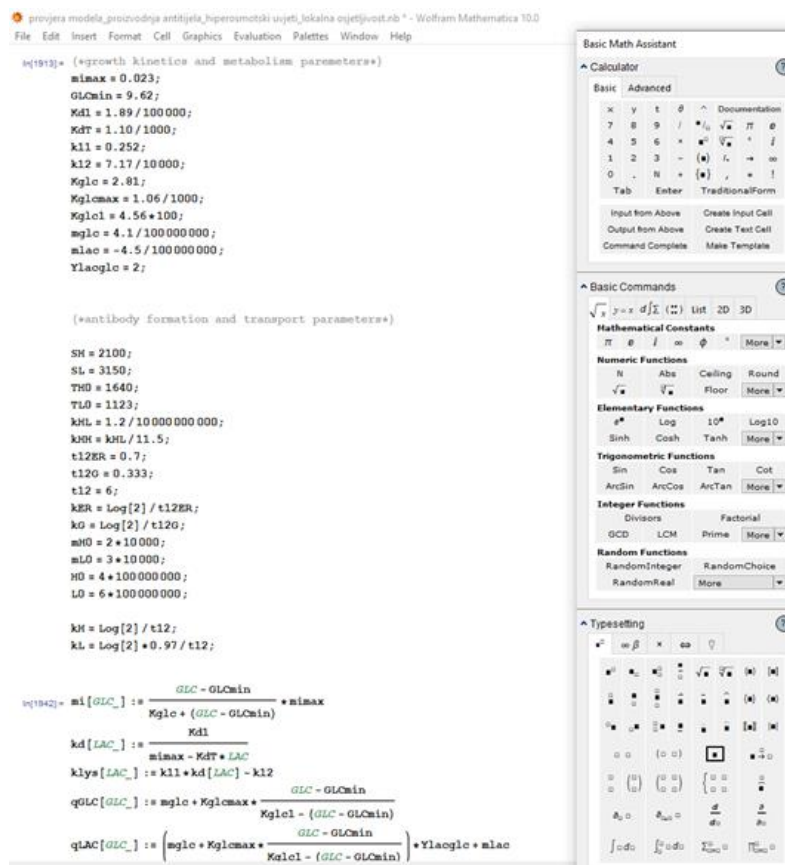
provjera modela_proizvodnja antitijela_hiperosmotski uvjeti_lokalna osjetljivost.nb * - Wolfram Mathematica 10.0

File Edit Insert Format Cell Graphics Evaluation Palettes Window Help

In[1913]:= (*growth kinetics and metabolism paremeters*)

mimax = 0.023;
GLCmin = 9.62;
Kd1 = 1.89 / 100000;
KdT = 1.10 / 1000;
k11 = 0.252;
k12 = 7.17 / 10000;
Kglc = 2.81;
Kglcmax = 1.06 / 1000;
Kglc1 = 4.56 * 100;
mglc = 4.1 / 100000000;
mlac = -4.5 / 100000000;
Ylacglc = 2;

(*antibody formation and transport parameters*)

SH = 2100;
SL = 3150;
TH0 = 1640;
TL0 = 1123;
kHL = 1.2 / 10000000000;
kHH = kHL / 11.5;
t12ER = 0.7;
t12G = 0.333;
t12 = 6;
kER = Log[2] / t12ER;
kG = Log[2] / t12G;
mH0 = 2 * 10000;
mL0 = 3 * 10000;
H0 = 4 * 100000000;
L0 = 6 * 100000000;

kH = Log[2] / t12;
kL = Log[2] * 0.97 / t12;

In[1942]:= mi[GLC_] := $\frac{GLC - GLCmin}{Kglc + (GLC - GLCmin)}$ * mimax
kd[LAC_] := $\frac{Kd1}{mimax - KdT * LAC}$
klys[LAC_] := k11 * kd[LAC] - k12
qGLC[GLC_] := mglc + Kglcmax * $\frac{GLC - GLCmin}{Kglc1 - (GLC - GLCmin)}$
qLAC[GLC_] := $\left(mglc + Kglcmax * \frac{GLC - GLCmin}{Kglc1 - (GLC - GLCmin)}\right)$ * Ylacglc + mlac

Basic Math Assistant
Calculator
Basic Advanced
Documentation
Tab Enter TraditionalForm
Input from Above Create Input Cell
Output from Above Create Text Cell
Command Complete Make Template

Basic Commands
List 2D 3D
Mathematical Constants
More
Numeric Functions
N Abs Ceiling Round
Floor More
Elementary Functions
Log 10 Log10
Sinh Cosh Tanh More
Trigonometric Functions
Sin Cos Tan Cot
ArcSin ArcCos ArcTan More
Integer Functions
Divisors Factorial
GCD LCM Prime More
Random Functions
RandomInteger RandomChoice
RandomReal More

Typesetting